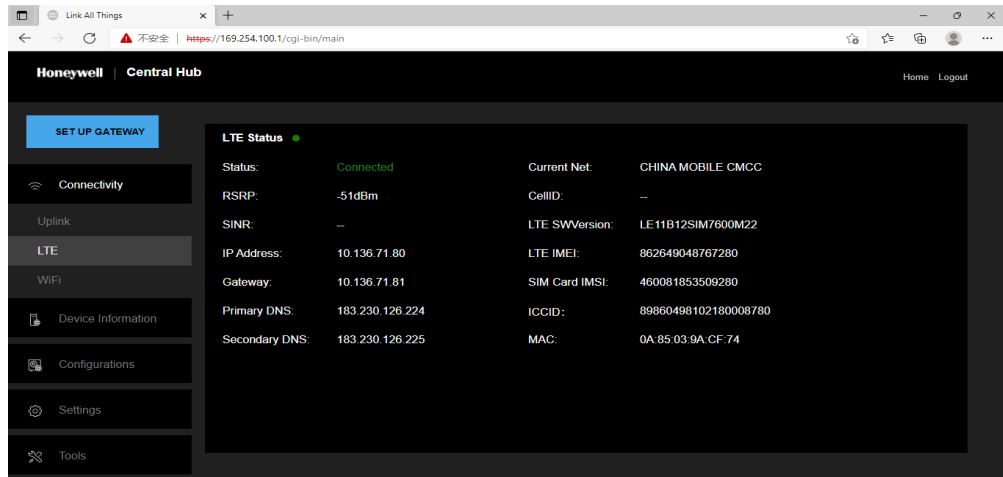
Link All Things

不安全 | https://169.254.100.1/cgi-bin/main

Honeywell | Central Hub

Home Logout

SET UP GATEWAY

Connectivity

Uplink

LTE

WiFi

Device Information

Configurations

Settings

Tools

LTE Status

| | | | |
|---|---|---|---|
| Status: | Connected | Current Net: | CHINA MOBILE CMCC |
| RSRP: | -51dBm | CellID: | -- |
| SINR: | -- | LTE SWVersion: | LE11B12SIM7600M22 |
| IP Address: | 10.136.71.80 | LTE IMEI: | 862649048767280 |
| Gateway: | 10.136.71.81 | SIM Card IMSI: | 460081853509280 |
| Primary DNS: | 183.230.126.224 | ICCID: | 89860498102180008780 |
| Secondary DNS: | 183.230.126.225 | MAC: | 0A:85:03:9A:CF:74 |